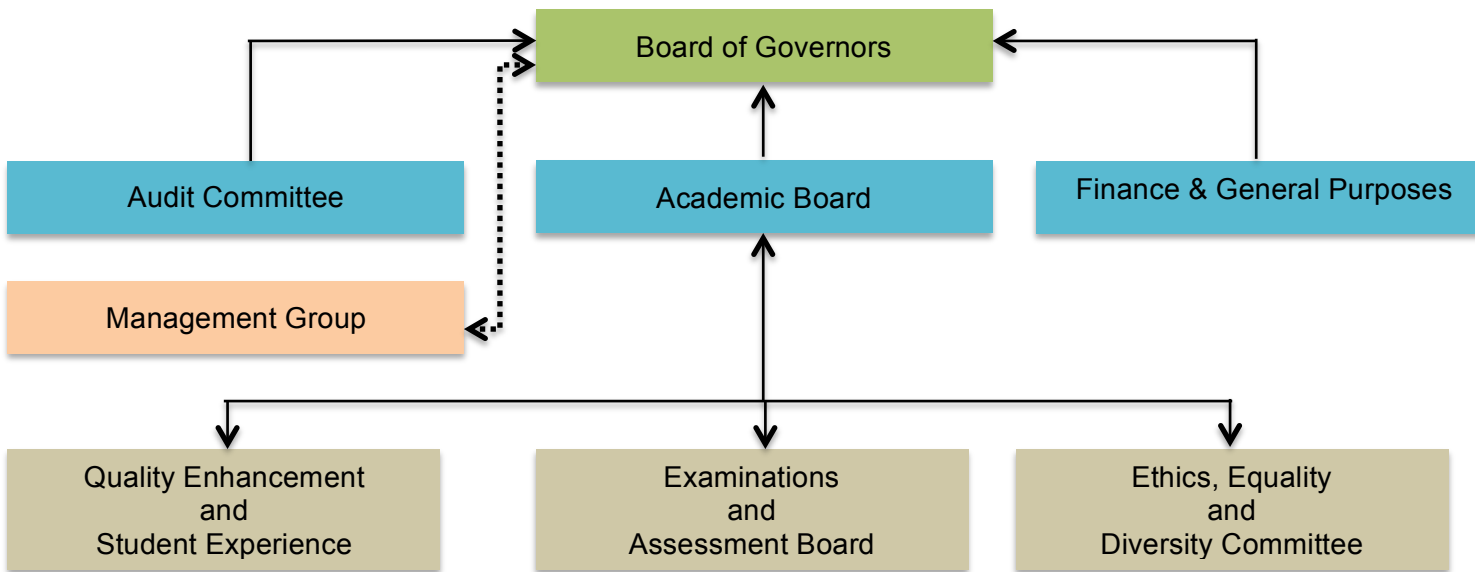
Board of Governors

Audit Committee

Academic Board

Finance & General Purposes

Management Group

Quality Enhancement and Student Experience

Examinations and Assessment Board

Ethics, Equality and Diversity Committee